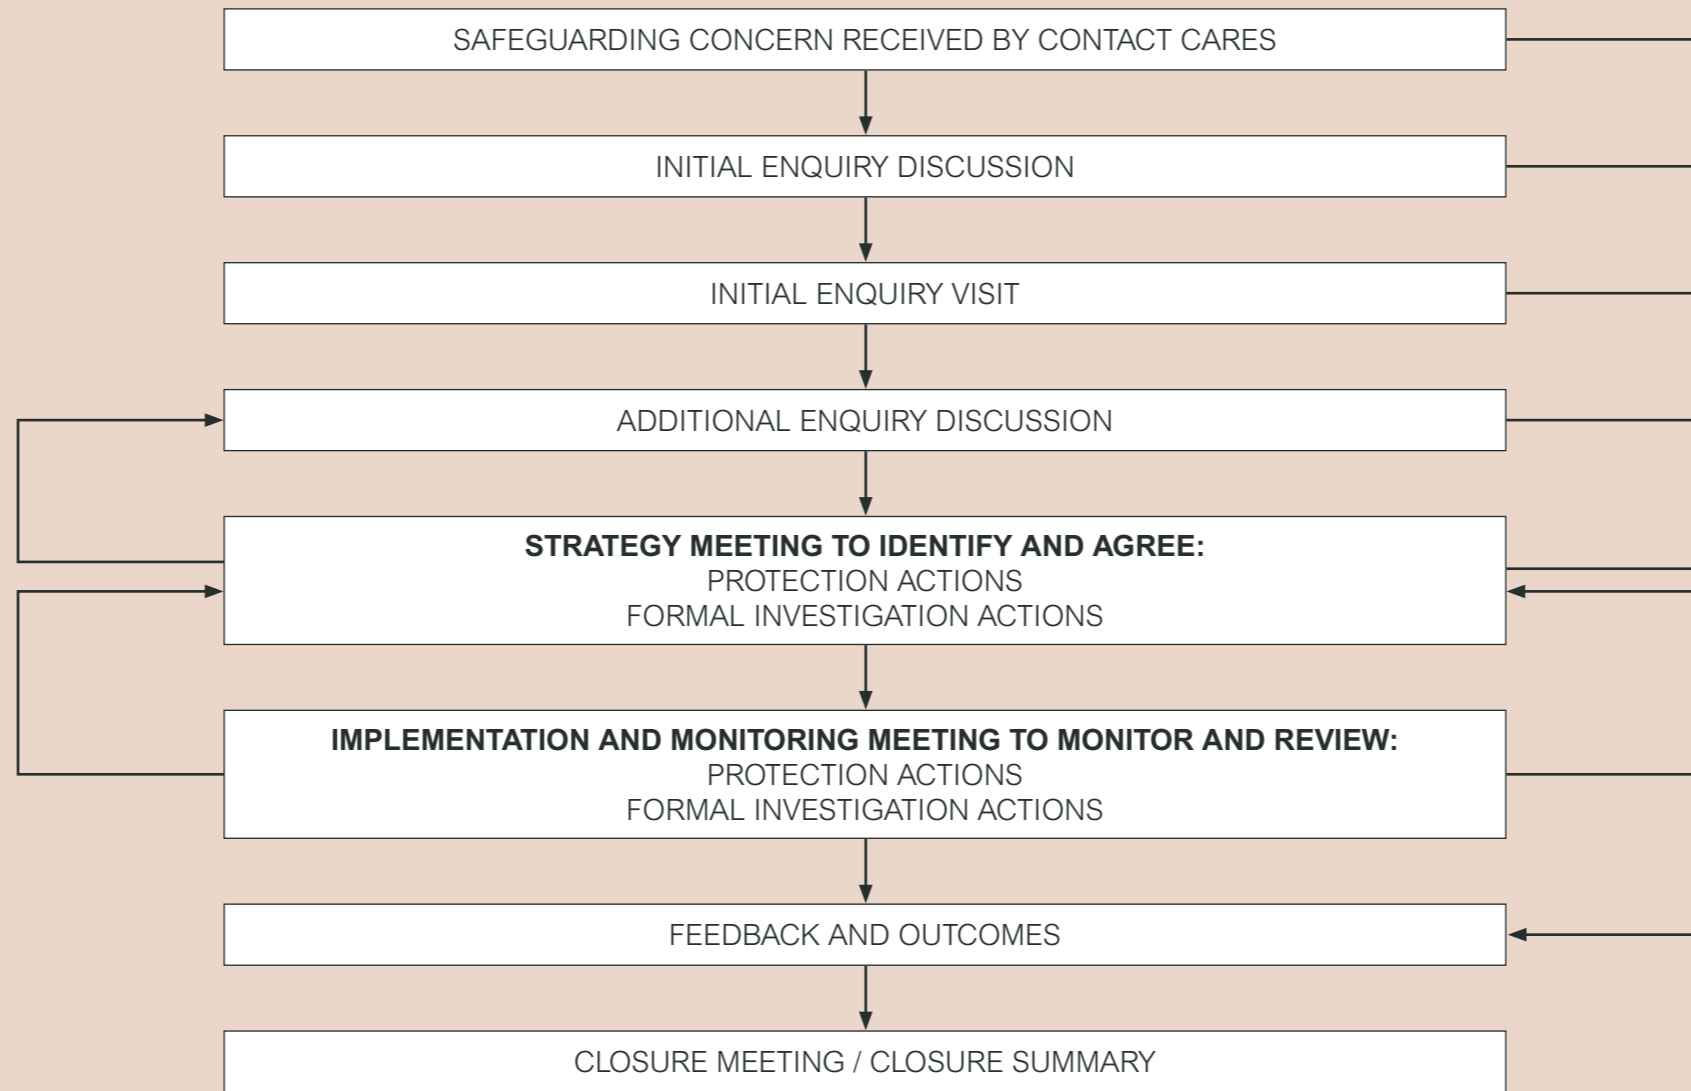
SAFEGUARDING CONCERN RECEIVED BY CONTACT CARES

INITIAL ENQUIRY DISCUSSION

INITIAL ENQUIRY VISIT

ADDITIONAL ENQUIRY DISCUSSION

**STRATEGY MEETING TO IDENTIFY AND AGREE:**
PROTECTION ACTIONS
FORMAL INVESTIGATION ACTIONS

**IMPLEMENTATION AND MONITORING MEETING TO MONITOR AND REVIEW:**
PROTECTION ACTIONS
FORMAL INVESTIGATION ACTIONS

FEEDBACK AND OUTCOMES

CLOSURE MEETING / CLOSURE SUMMARY